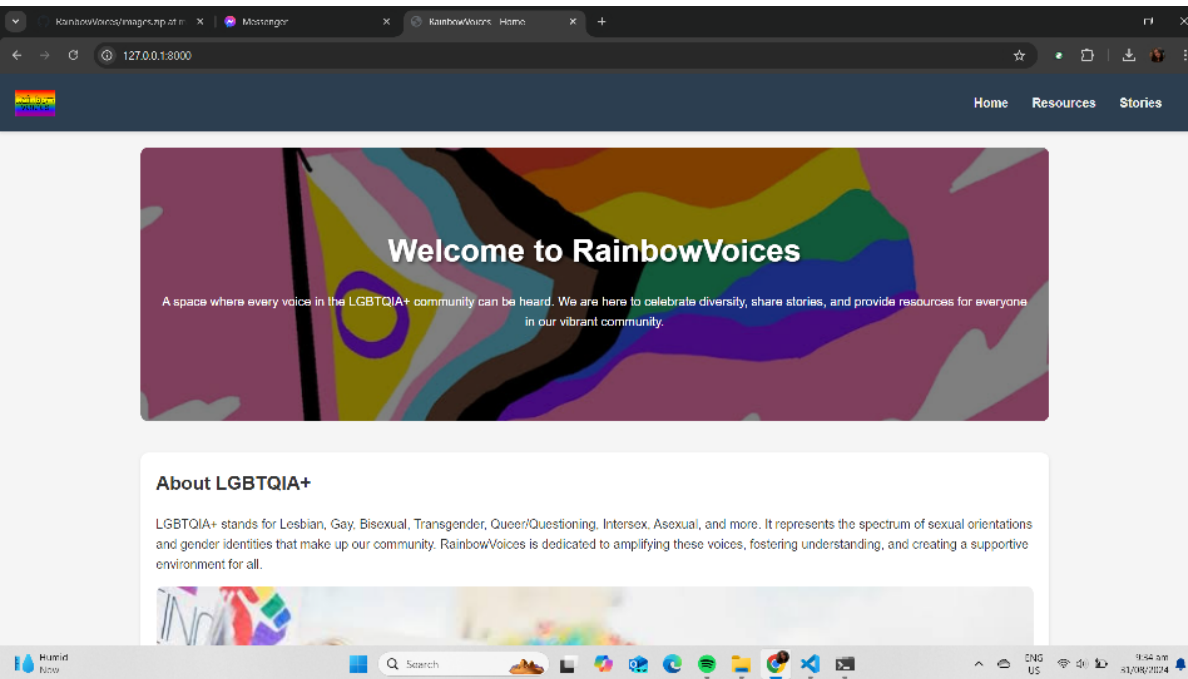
RainbowVoices/images.php at m ×
Messenger ×
RainbowVoices - Home ×
+

127.0.0.1:8000

Home Resources Stories

Welcome to RainbowVoices

A space where every voice in the LGBTQIA+ community can be heard. We are here to celebrate diversity, share stories, and provide resources for everyone in our vibrant community.

About LGBTQIA+

LGBTQIA+ stands for Lesbian, Gay, Bisexual, Transgender, Queer/Questioning, Intersex, Asexual, and more. It represents the spectrum of sexual orientations and gender identities that make up our community. RainbowVoices is dedicated to amplifying these voices, fostering understanding, and creating a supportive environment for all.

Humid
Now

Search

ENG
US

9:54 am
31/08/2024